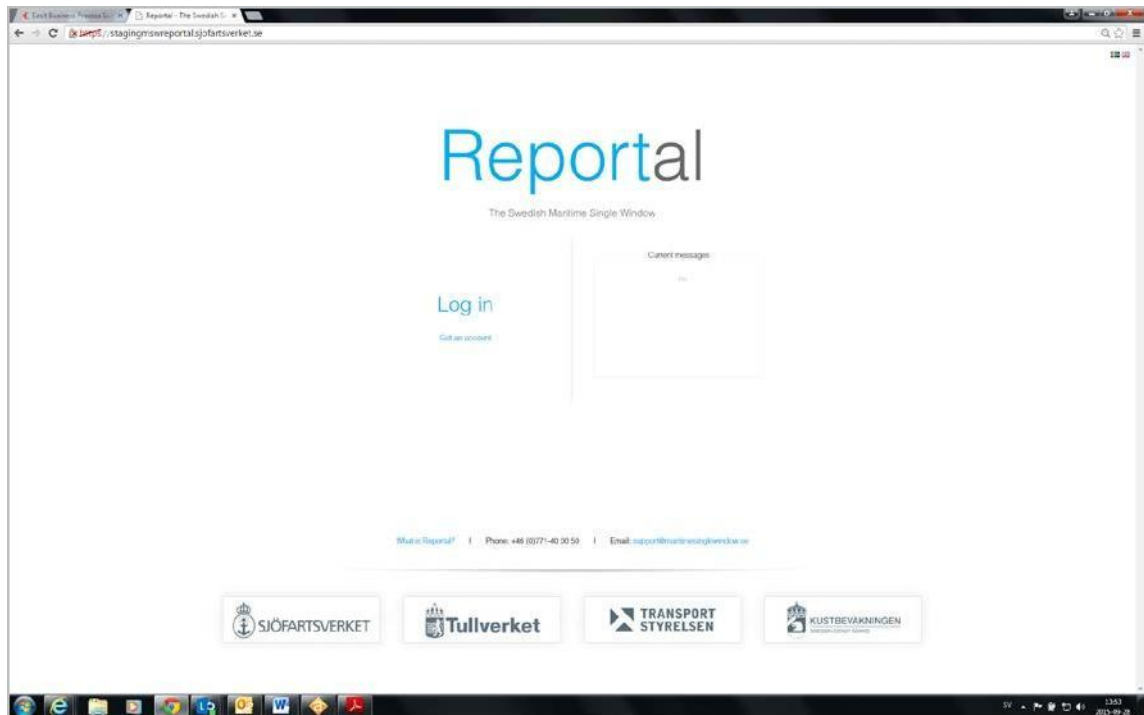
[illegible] Business Process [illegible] × Reportal - The Swedish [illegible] ×

https://stagingmswreportal.sjofartsverket.se

Reportal

The Swedish Maritime Single Window

Log in

Get an account

Current messages

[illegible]

What is Reportal? | Phone: +46 (0)771-40 00 50 | Email: support@maritimesinglewindow.se

SJÖFARTSVERKET

Tullverket

TRANSPORT STYRELSEN

KUSTBEVAKNINGEN

SV

13:53
2013-09-26